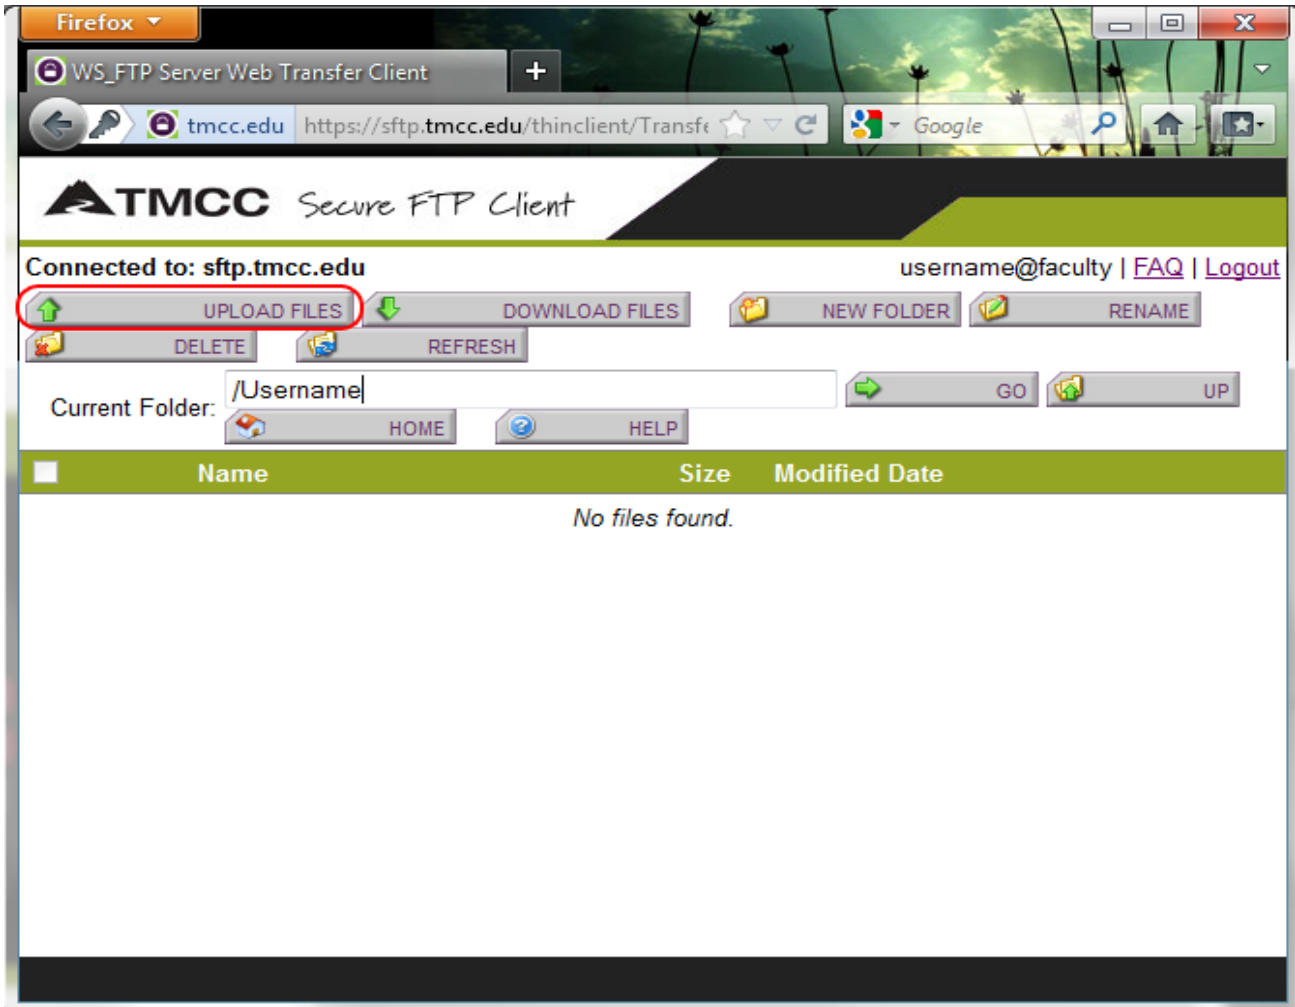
Firefox

WS_FTP Server Web Transfer Client

tmcc.edu https://sftp.tmcc.edu/thinclient/Transfe

Google

TMCC Secure FTP Client

Connected to: sftp.tmcc.edu

username@faculty | FAQ | Logout

UPLOAD FILES DOWNLOAD FILES NEW FOLDER RENAME

DELETE REFRESH

Current Folder: /Username GO UP

HOME HELP

| Name | Size | Modified Date |
|---|---|---|

No files found.